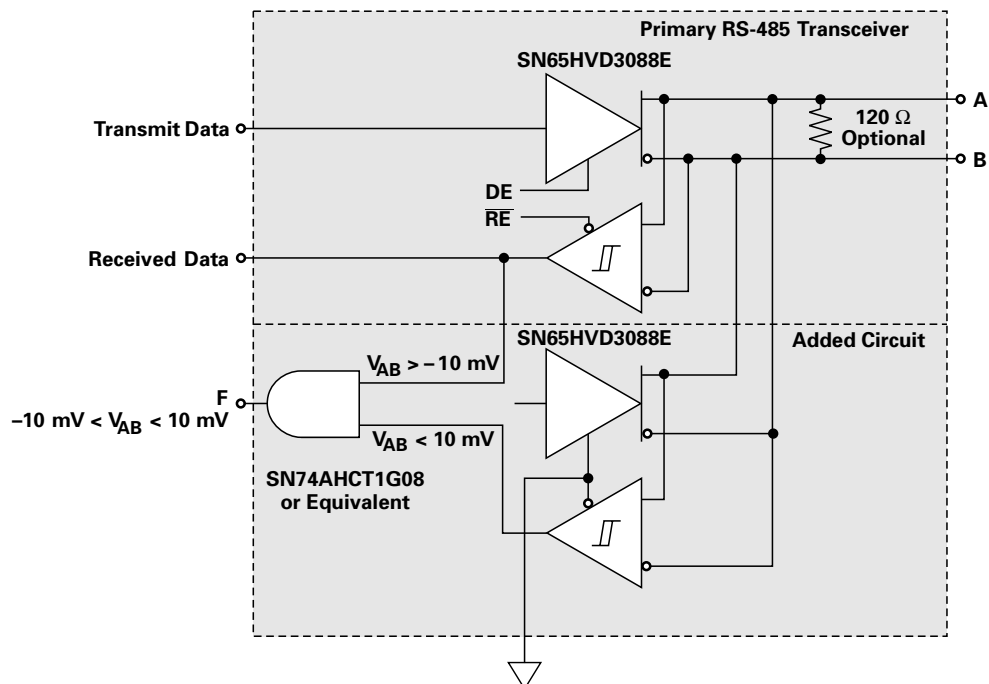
Primary RS-485 Transceiver

SN65HVD3088E

Transmit Data

A

120 Ω
Optional

B

DE

$\overline{RE}$

Received Data

SN65HVD3088E

Added Circuit

$V_{AB}$ > –10 mV

F
–10 mV < $V_{AB}$ < 10 mV

$V_{AB}$ < 10 mV

SN74AHCT1G08
or Equivalent